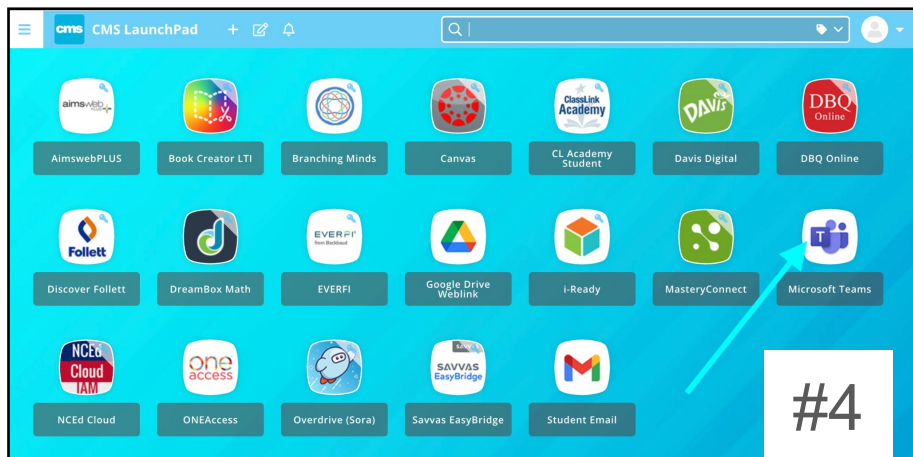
cms CMS LaunchPad

aimsweb

AimswebPLUS

Book Creator LTI

Branching Minds

Canvas

ClassLink Academy

CL Academy Student

DAVIS

Davis Digital

DBQ Online

DBQ Online

Follett

Discover Follett

DreamBox Math

EVERFI from Blackbaud

EVERFI

Google Drive Weblink

i-Ready

MasteryConnect

Microsoft Teams

NCEd Cloud IAM

NCEd Cloud

one access

ONEAccess

Overdrive (Sora)

SAVVAS EasyBridge

Savvas EasyBridge

Student Email

#4